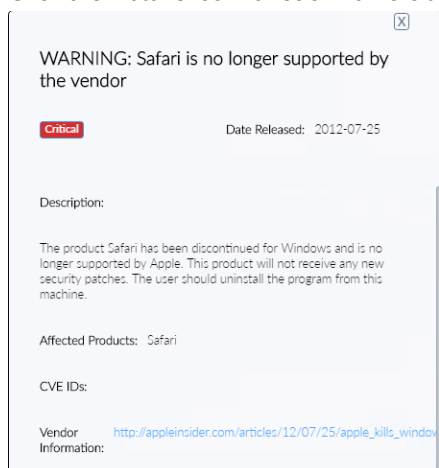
X

WARNING: Safari is no longer supported by the vendor

Critical

Date Released: 2012-07-25

Description:

The product Safari has been discontinued for Windows and is no longer supported by Apple. This product will not receive any new security patches. The user should uninstall the program from this machine.

Affected Products: Safari

CVE IDs:

Vendor Information: http://appleinsider.com/articles/12/07/25/apple_kills_window